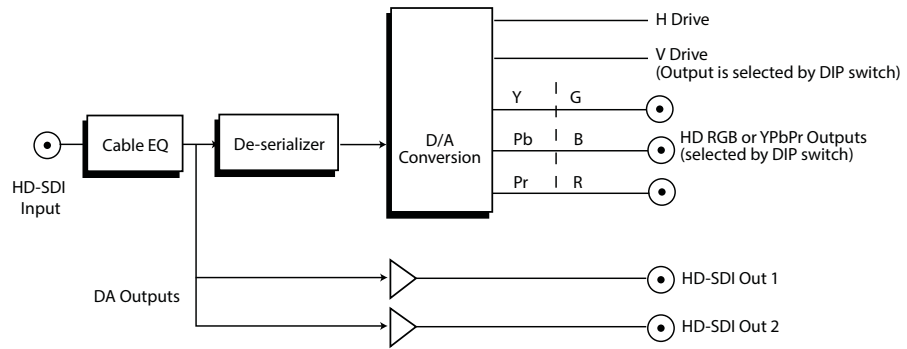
H Drive

V Drive
(Output is selected by DIP switch)

HD-SDI Input

Cable EQ

De-serializer

D/A Conversion

Y | G

Pb | B

Pr | R

HD RGB or YPbPr Outputs (selected by DIP switch)

DA Outputs

HD-SDI Out 1

HD-SDI Out 2